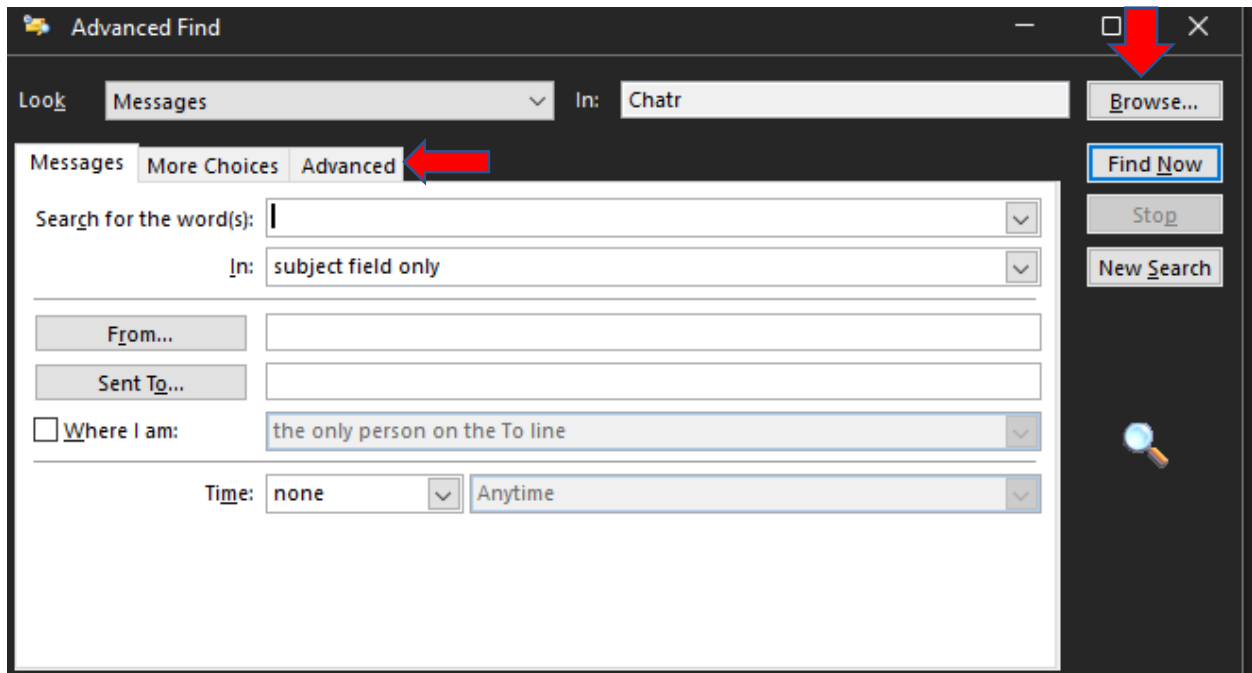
Advanced Find

Look Messages In: Chatr

Browse...

Messages More Choices Advanced

Find Now

Stop

New Search

Search for the word(s):

In: subject field only

From...

Sent To...

Where I am: the only person on the To line

Time: none Anytime